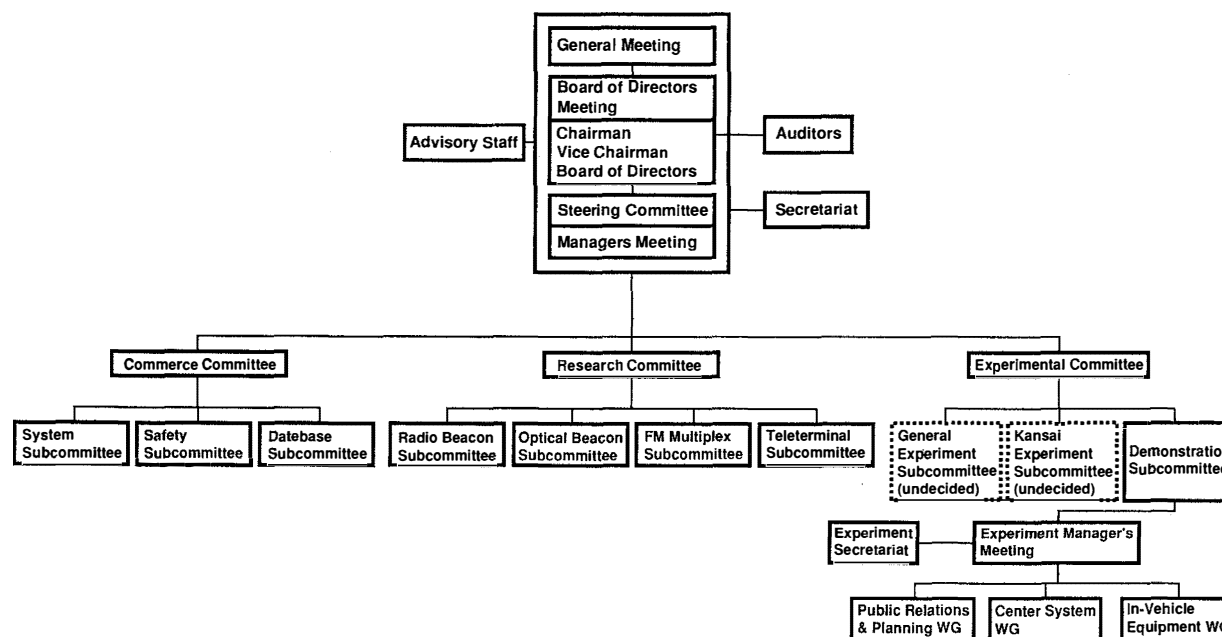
General Meeting

Board of Directors Meeting

Chairman
Vice Chairman
Board of Directors

Advisory Staff

Auditors

Steering Committee

Secretariat

Managers Meeting

Commerce Committee

Research Committee

Experimental Committee

System Subcommittee

Safety Subcommittee

Datebase Subcommittee

Radio Beacon Subcommittee

Optical Beacon Subcommittee

FM Multiplex Subcommittee

Teleterminal Subcommittee

General Experiment Subcommittee (undecided)

Kansai Experiment Subcommittee (undecided)

Demonstratio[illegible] Subcommitte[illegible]

Experiment Secretariat

Experiment Manager's Meeting

Public Relations & Planning WG

Center System WG

In-Vehicle Equipment W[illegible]